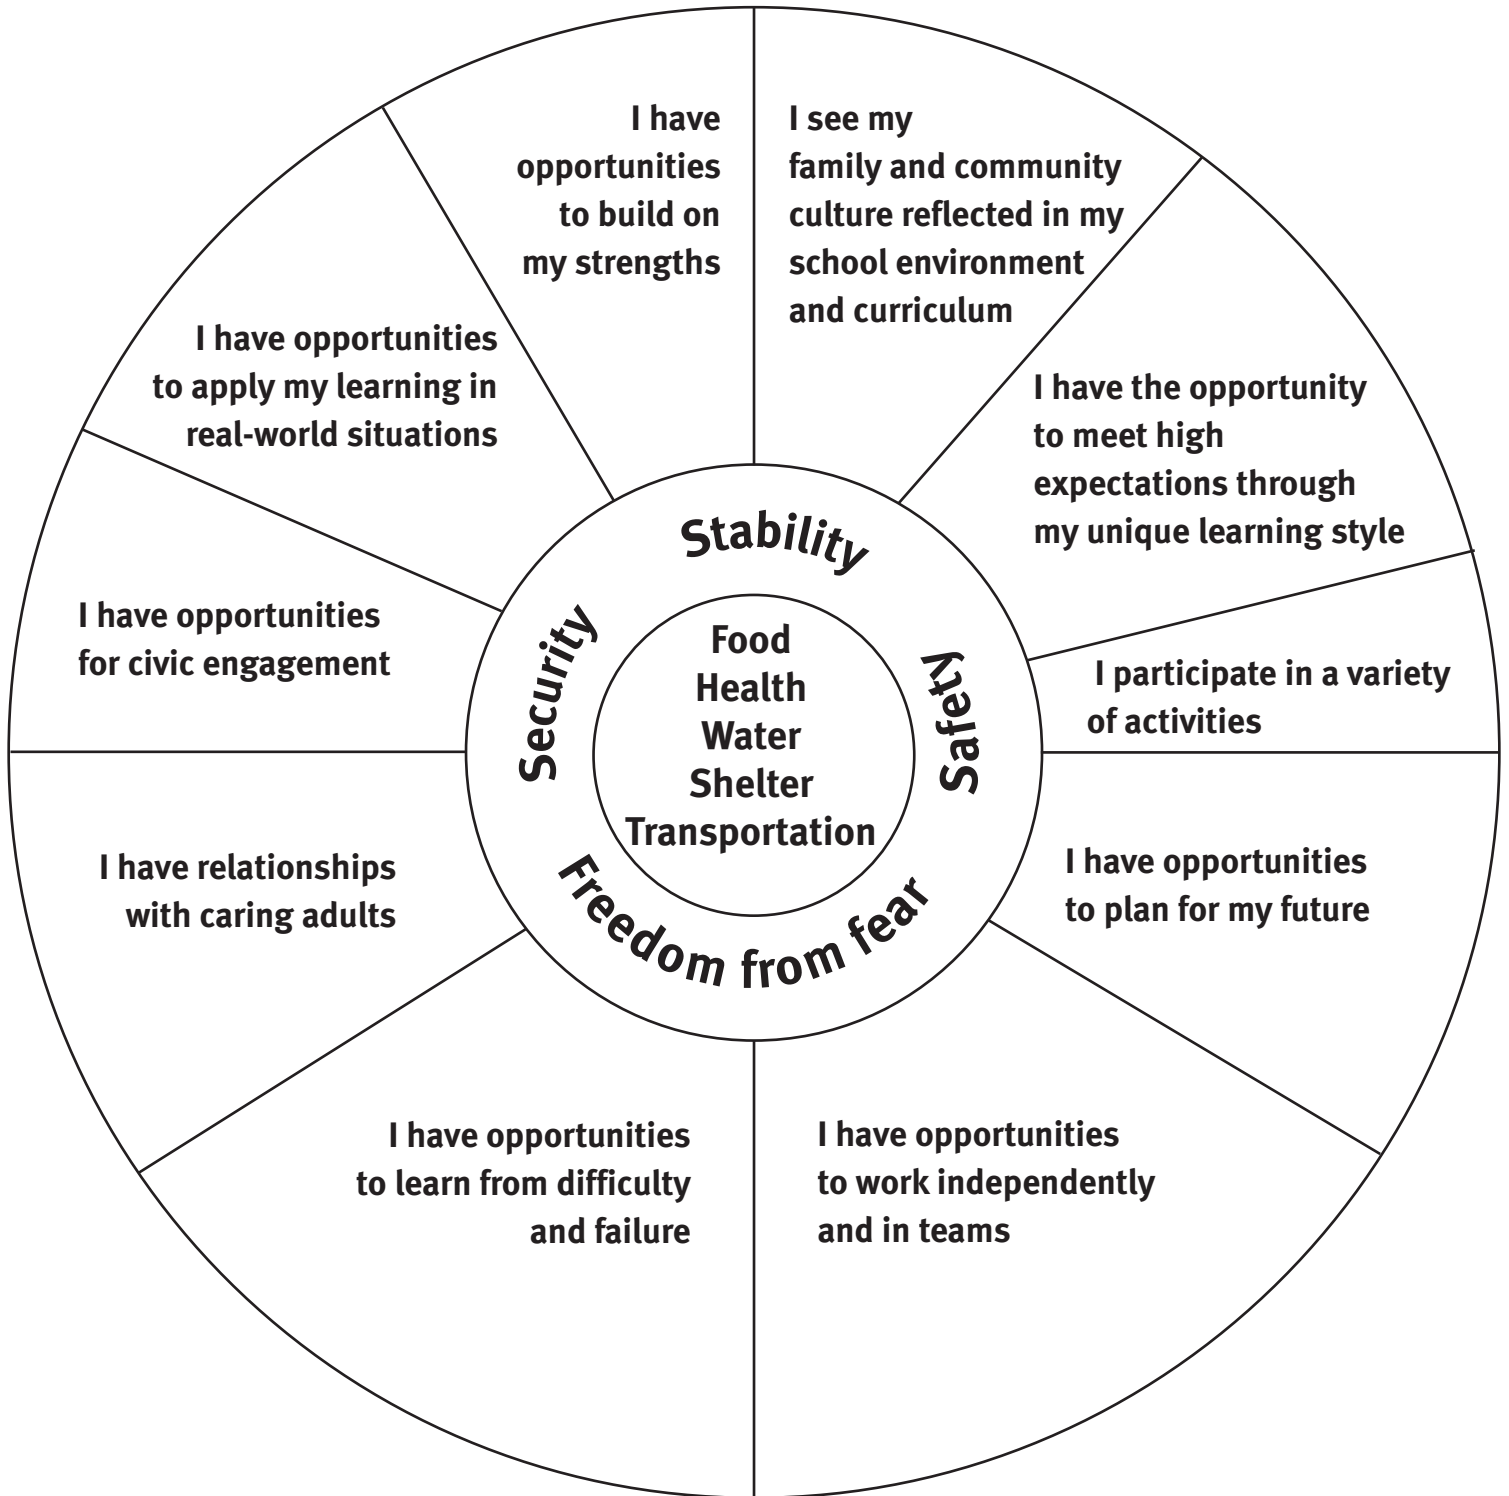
I have opportunities to build on my strengths

I see my family and community culture reflected in my school environment and curriculum

I have opportunities to apply my learning in real-world situations

I have the opportunity to meet high expectations through my unique learning style

I have opportunities for civic engagement

I participate in a variety of activities

I have relationships with caring adults

I have opportunities to plan for my future

I have opportunities to learn from difficulty and failure

I have opportunities to work independently and in teams

Stability

Security

Safety

Freedom from fear

Food
Health
Water
Shelter
Transportation